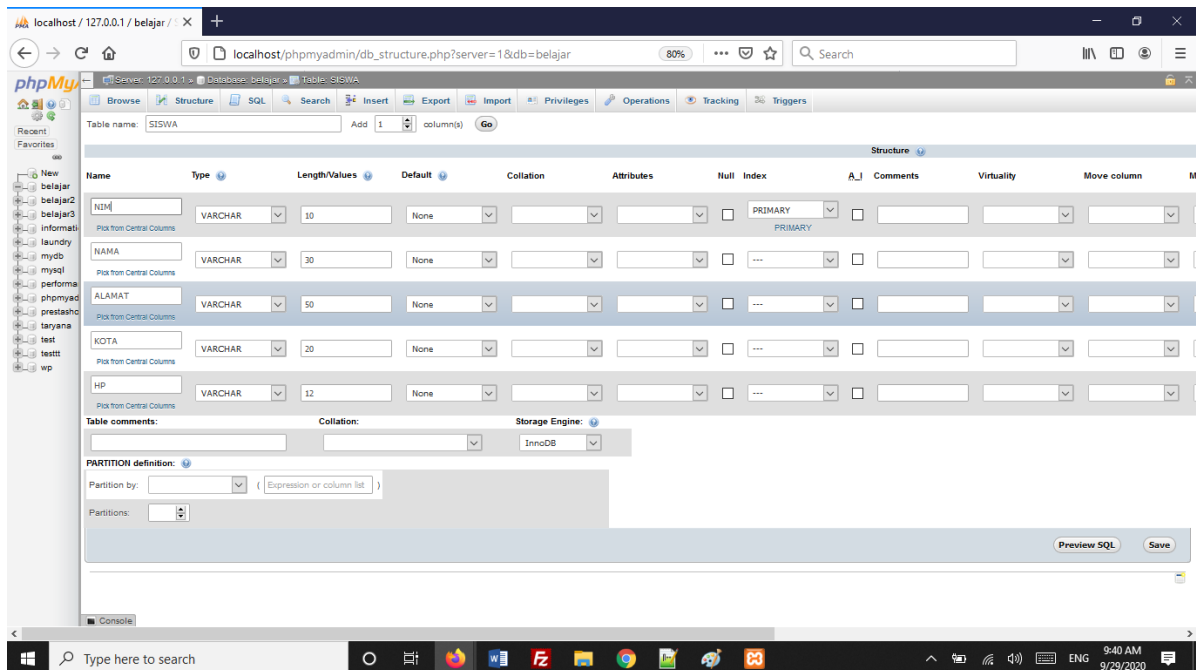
localhost / 127.0.0.1 / belajar /

localhost/phpmyadmin/db_structure.php?server=1&db=belajar

80%

Search

phpMy

Server: 127.0.0.1 » Database: belajar » Table: SISWA

Browse | Structure | SQL | Search | Insert | Export | Import | Privileges | Operations | Tracking | Triggers

Recent
Favorites

New
belajar
belajar2
belajar3
informati
laundry
mydb
mysql
performa
phpmyad
prestashc
taryana
test
testtt
wp

Table name: SISWA Add 1 column(s) Go

Structure

| Name | Type | Length/Values | Default | Collation | Attributes | Null | Index | A_I | Comments | Virtuality | Move column |
|---|---|---|---|---|---|---|---|---|---|---|---|
| NIM Pick from Central Columns | VARCHAR | 10 | None | | | | PRIMARY PRIMARY | | | | |
| NAMA Pick from Central Columns | VARCHAR | 30 | None | | | | --- | | | | |
| ALAMAT Pick from Central Columns | VARCHAR | 50 | None | | | | --- | | | | |
| KOTA Pick from Central Columns | VARCHAR | 20 | None | | | | --- | | | | |
| HP Pick from Central Columns | VARCHAR | 12 | None | | | | --- | | | | |

Table comments: Collation: Storage Engine:
InnoDB

PARTITION definition:
Partition by: ( Expression or column list )
Partitions:

Preview SQL Save

Console

Type here to search

ENG 9:40 AM 9/29/2020